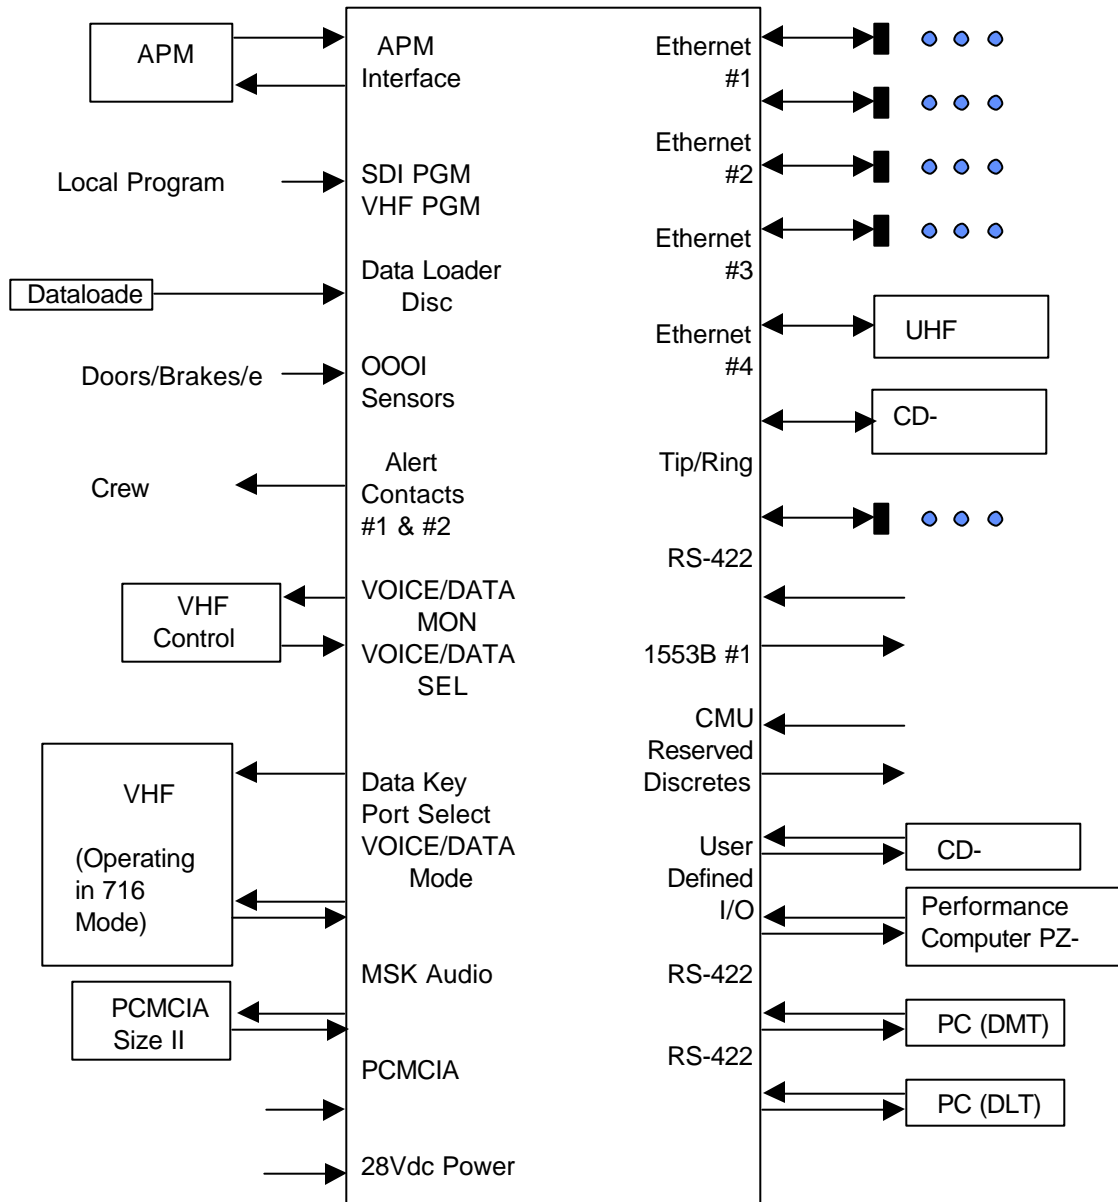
APM

APM Interface

Local Program

SDI PGM
VHF PGM

Dataloade

Data Loader Disc

Doors/Brakes/e

OOOI Sensors

Crew

Alert Contacts #1 & #2

VHF Control

VOICE/DATA MON
VOICE/DATA SEL

VHF

(Operating in 716 Mode)

Data Key
Port Select
VOICE/DATA Mode

MSK Audio

PCMCIA Size II

PCMCIA

28Vdc Power

Ethernet #1

Ethernet #2

Ethernet #3

Ethernet #4

UHF

CD-

Tip/Ring

RS-422

1553B #1

CMU Reserved Discretes

User Defined I/O

CD-

Performance Computer PZ-

RS-422

PC (DMT)

RS-422

PC (DLT)